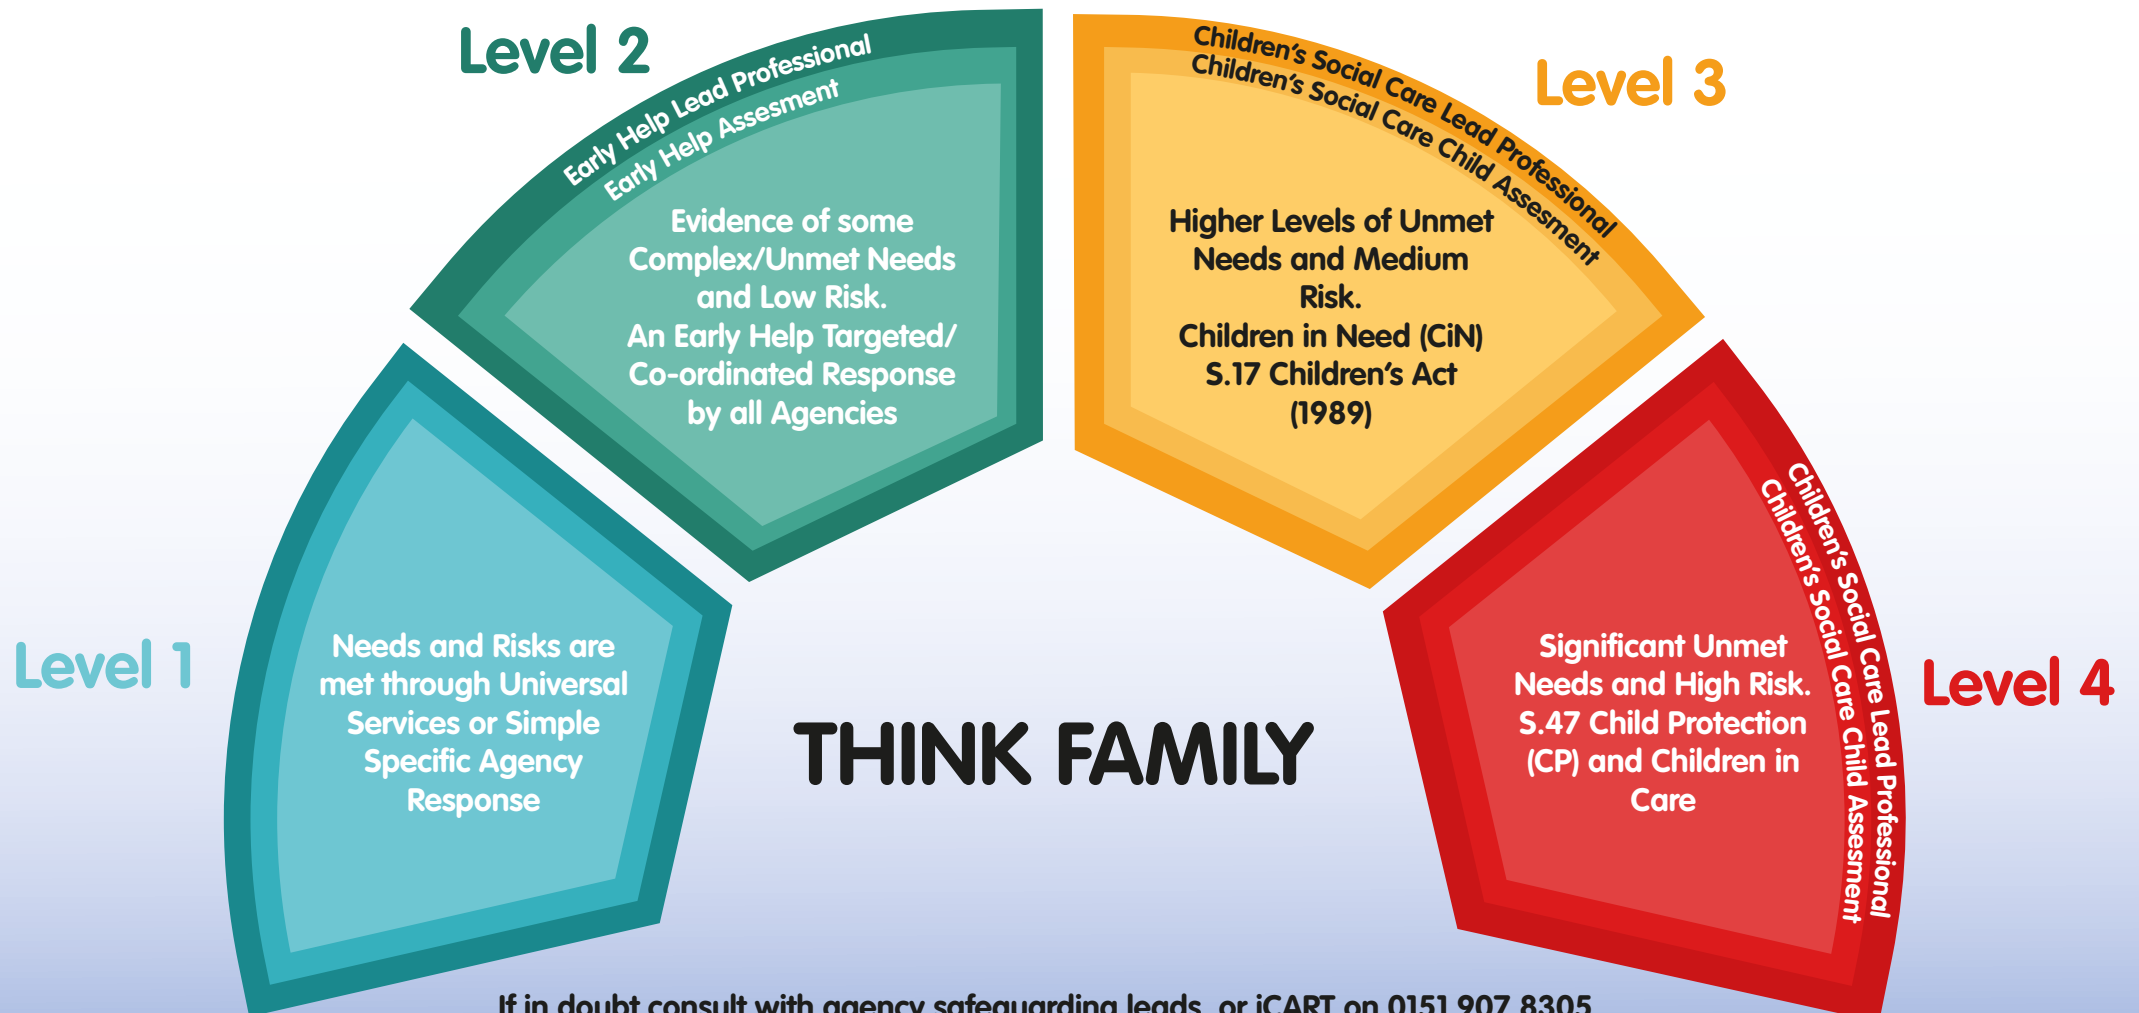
Level 2

Early Help Lead Professional
Early Help Assesment

Evidence of some Complex/Unmet Needs and Low Risk.
An Early Help Targeted/ Co-ordinated Response by all Agencies

Children's Social Care Lead Professional
Children's Social Care Child Assesment

Level 3

Higher Levels of Unmet Needs and Medium Risk.
Children in Need (CiN) S.17 Children's Act (1989)

Level 1

Needs and Risks are met through Universal Services or Simple Specific Agency Response

THINK FAMILY

Children's Social Care Lead Professional
Children's Social Care Child Assesment

Level 4

Significant Unmet Needs and High Risk.
S.47 Child Protection (CP) and Children in Care

If in doubt consult with agency safeguarding leads, or iCART on 0151 907 8305